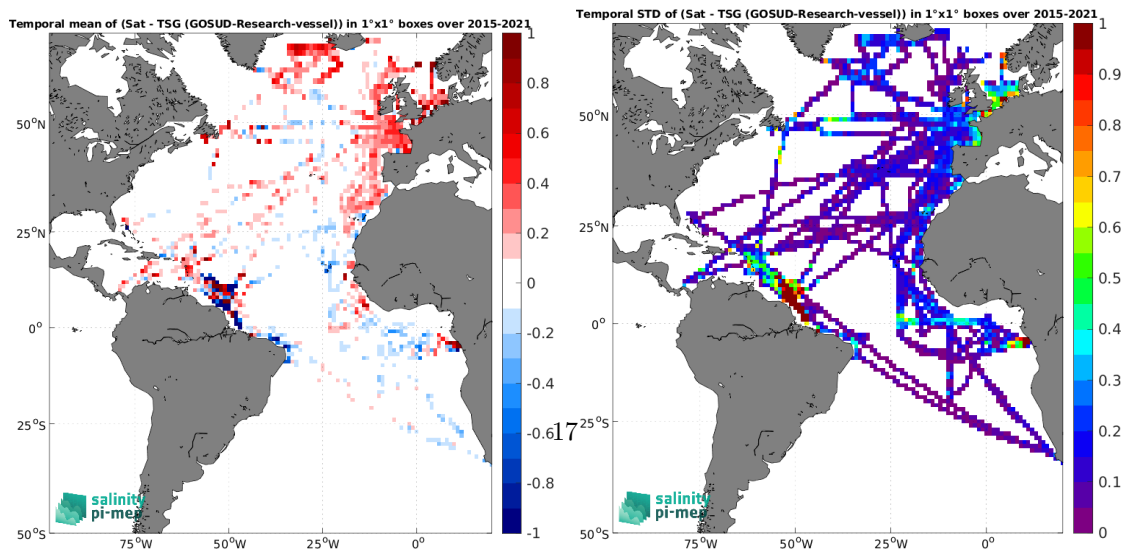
Temporal mean of (Sat - TSG (GOSUD-Research-vessel)) in 1°x1° boxes over 2015-2021

50°N
25°N
0°
25°S
50°S
75°W
50°W
25°W
0°

1
0.8
0.6
0.4
0.2
0
-0.2
-0.4
-0.6
-0.8
-1

salinity
pi-mep

17

Temporal STD of (Sat - TSG (GOSUD-Research-vessel)) in 1°x1° boxes over 2015-2021

50°N
25°N
0°
25°S
50°S
75°W
50°W
25°W
0°

1
0.9
0.8
0.7
0.6
0.5
0.4
0.3
0.2
0.1
0

salinity
pi-mep